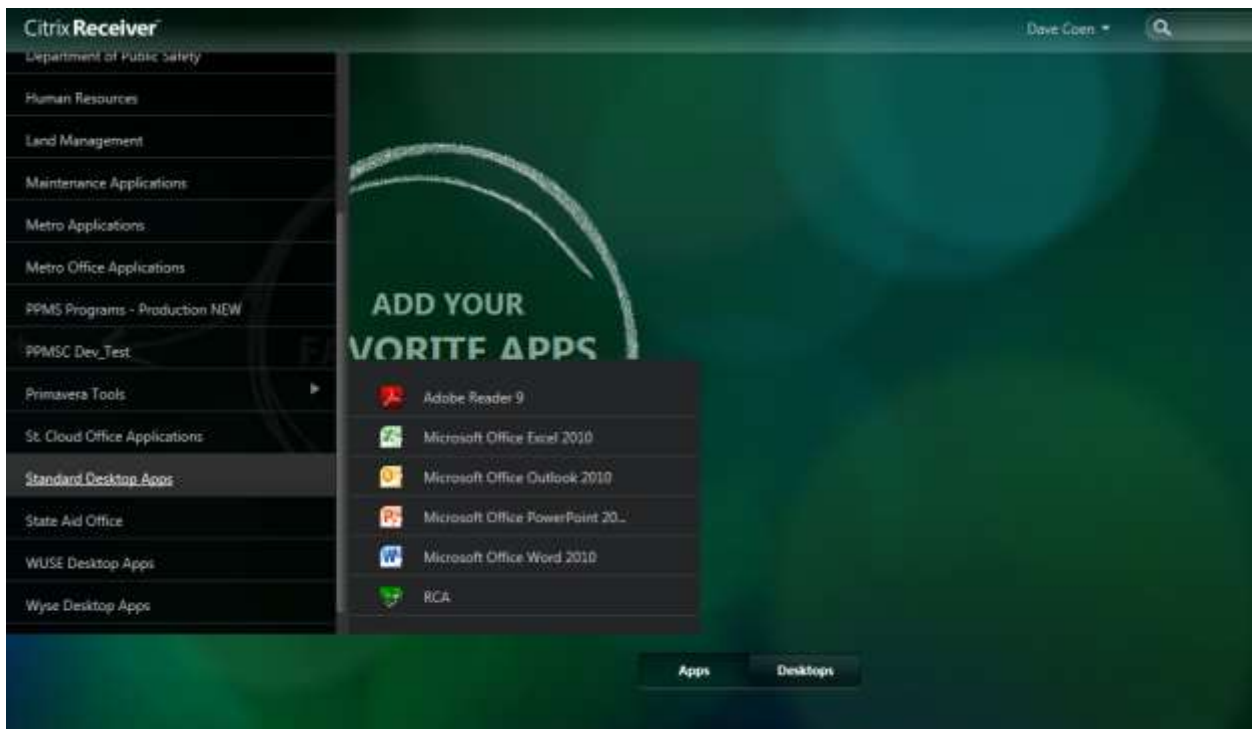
Citrix Receiver

Dave Coen ▾

Department of Public Safety

Human Resources

Land Management

Maintenance Applications

Metro Applications

Metro Office Applications

PPMS Programs - Production NEW

PPMSC Dev_Test

Primavera Tools ▸

St. Cloud Office Applications

Standard Desktop Apps

State Aid Office

WUSE Desktop Apps

Wyse Desktop Apps

ADD YOUR

VORITE APPS

Adobe Reader 9

Microsoft Office Excel 2010

Microsoft Office Outlook 2010

Microsoft Office PowerPoint 20...

Microsoft Office Word 2010

RCA

Apps

Desktops